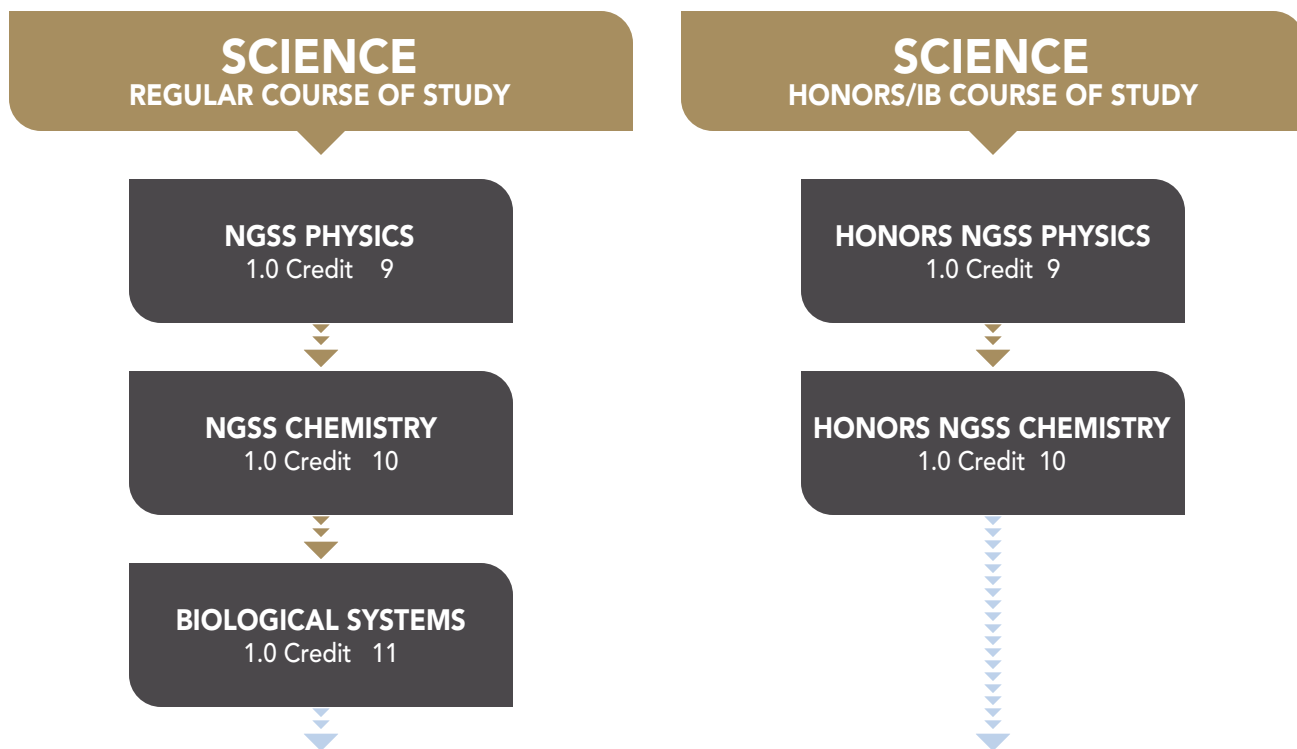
SCIENCE
REGULAR COURSE OF STUDY

NGSS PHYSICS
1.0 Credit 9

NGSS CHEMISTRY
1.0 Credit 10

BIOLOGICAL SYSTEMS
1.0 Credit 11

SCIENCE
HONORS/IB COURSE OF STUDY

HONORS NGSS PHYSICS
1.0 Credit 9

HONORS NGSS CHEMISTRY
1.0 Credit 10